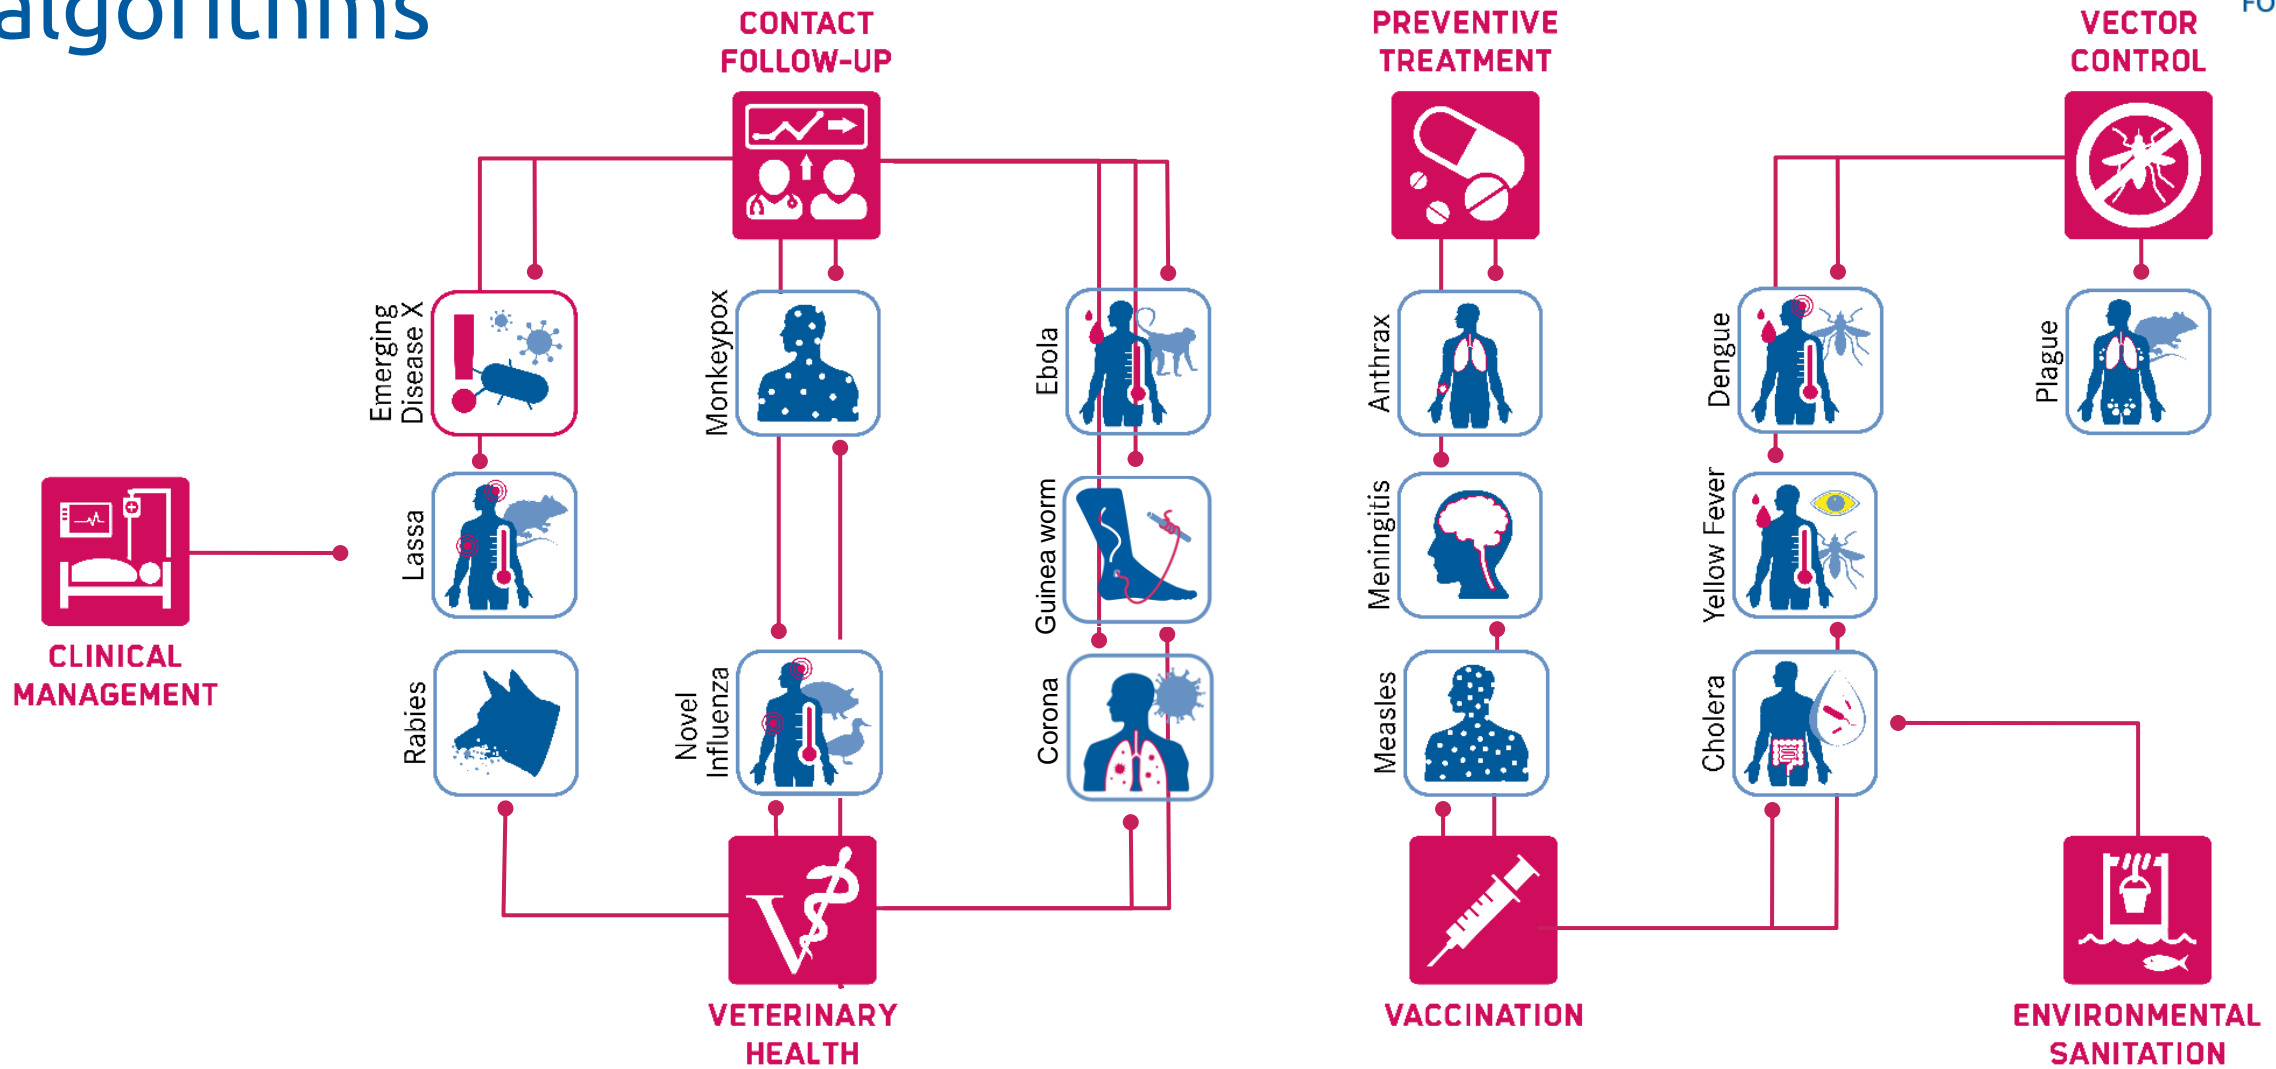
algorithms

CONTACT FOLLOW-UP

PREVENTIVE TREATMENT

VECTOR CONTROL

FO

Emerging Disease X

Monkeypox

Ebola

Anthrax

Dengue

Plague

Lassa

Guinea worm

Meningitis

Yellow Fever

CLINICAL MANAGEMENT

Rabies

Novel Influenza

Corona

Measles

Cholera

VETERINARY HEALTH

VACCINATION

ENVIRONMENTAL SANITATION